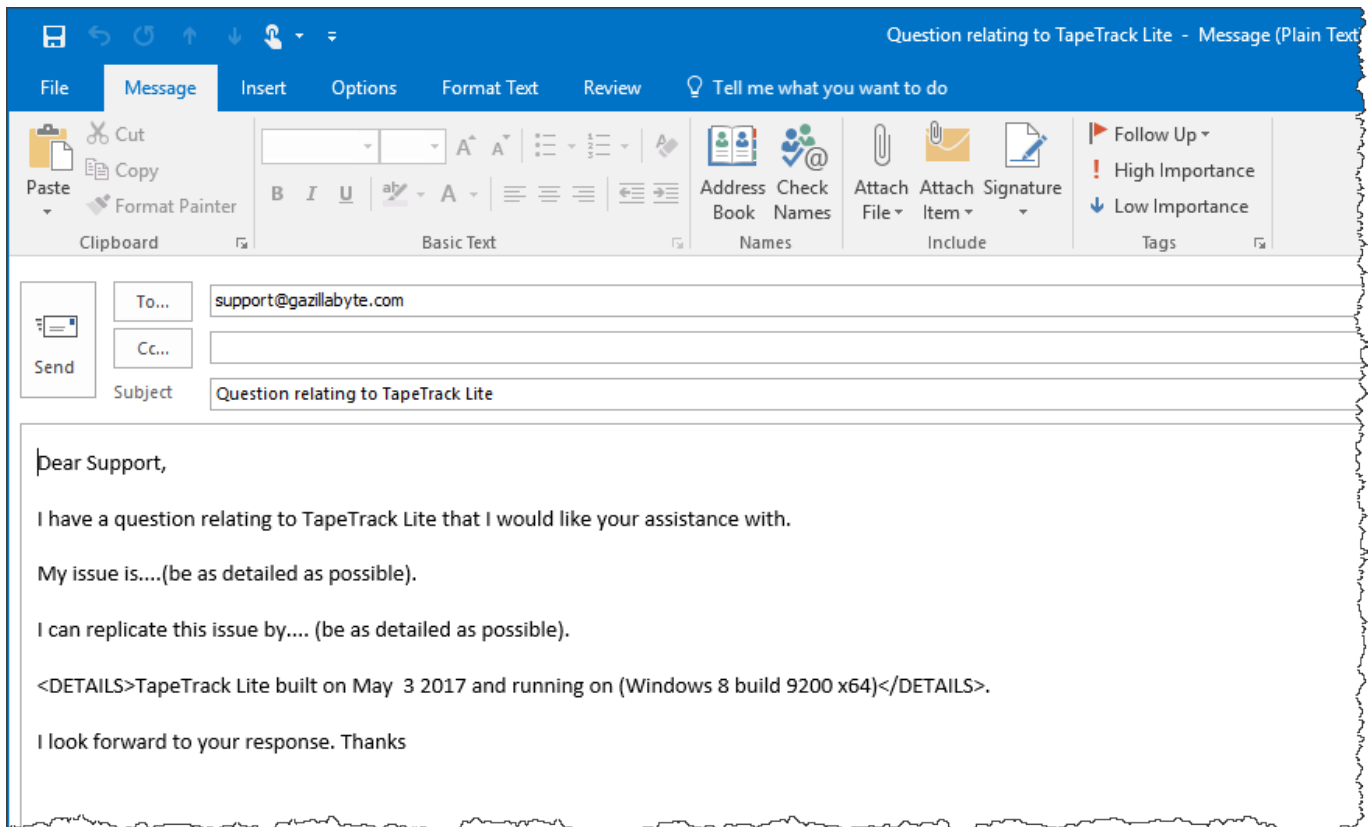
Question relating to TapeTrack Lite - Message (Plain Text

File Message Insert Options Format Text Review Tell me what you want to do

Cut
Copy
Paste
Format Painter
Clipboard

Basic Text

Address Book
Check Names
Names

Attach File
Attach Item
Signature
Include

Follow Up
High Importance
Low Importance
Tags

Send
To...
support@gazillabyte.com
Cc...
Subject
Question relating to TapeTrack Lite

Dear Support,

I have a question relating to TapeTrack Lite that I would like your assistance with.

My issue is....(be as detailed as possible).

I can replicate this issue by.... (be as detailed as possible).

<DETAILS>TapeTrack Lite built on May 3 2017 and running on (Windows 8 build 9200 x64)</DETAILS>.

I look forward to your response. Thanks